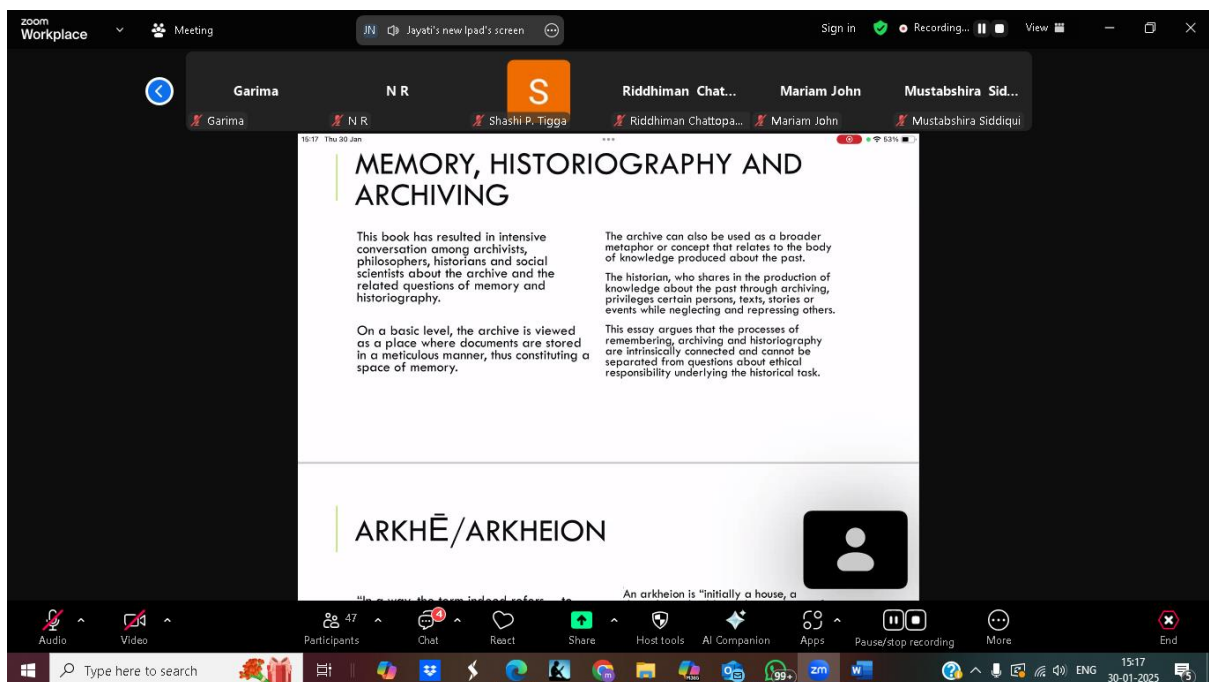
zoom
Workplace

Meeting

JN Jayati's new Ipad's screen

Sign in

Recording...

View

Garima

N R

S

Riddhiman Chat...

Mariam John

Mustabshira Sid...

Garima

N R

Shashi P. Tigga

Riddhiman Chattopa...

Mariam John

Mustabshira Siddiqui

15:17 Thu 30 Jan

53%

MEMORY, HISTORIOGRAPHY AND ARCHIVING

This book has resulted in intensive conversation among archivists, philosophers, historians and social scientists about the archive and the related questions of memory and historiography.

On a basic level, the archive is viewed as a place where documents are stored in a meticulous manner, thus constituting a space of memory.

The archive can also be used as a broader metaphor or concept that relates to the body of knowledge produced about the past.

The historian, who shares in the production of knowledge about the past through archiving, privileges certain persons, texts, stories or events while neglecting and repressing others.

This essay argues that the processes of remembering, archiving and historiography are intrinsically connected and cannot be separated from questions about ethical responsibility underlying the historical task.

ARKHĒ/ARKHEION

"In a way, the term indeed refers ... to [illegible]

An arkheion is "initially a house, a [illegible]

Audio

Video

47
Participants

4
Chat

React

Share

Host tools

AI Companion

Apps

Pause/stop recording

More

End

Type here to search

99+

zm

ENG

15:17
30-01-2025

5